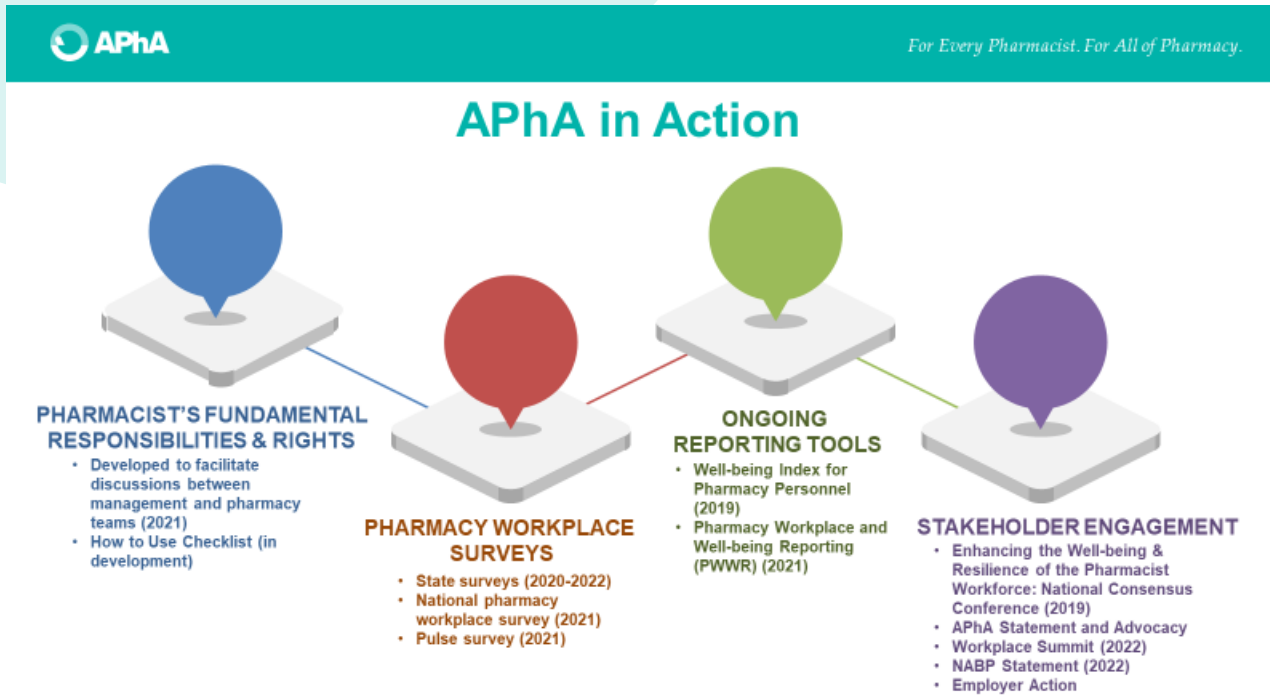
APhA

For Every Pharmacist. For All of Pharmacy.

APhA in Action

PHARMACIST'S FUNDAMENTAL RESPONSIBILITIES & RIGHTS
• Developed to facilitate discussions between management and pharmacy teams (2021)
• How to Use Checklist (in development)

PHARMACY WORKPLACE SURVEYS
• State surveys (2020-2022)
• National pharmacy workplace survey (2021)
• Pulse survey (2021)

ONGOING REPORTING TOOLS
• Well-being Index for Pharmacy Personnel (2019)
• Pharmacy Workplace and Well-being Reporting (PWWR) (2021)

STAKEHOLDER ENGAGEMENT
• Enhancing the Well-being & Resilience of the Pharmacist Workforce: National Consensus Conference (2019)
• APhA Statement and Advocacy
• Workplace Summit (2022)
• NABP Statement (2022)
• Employer Action